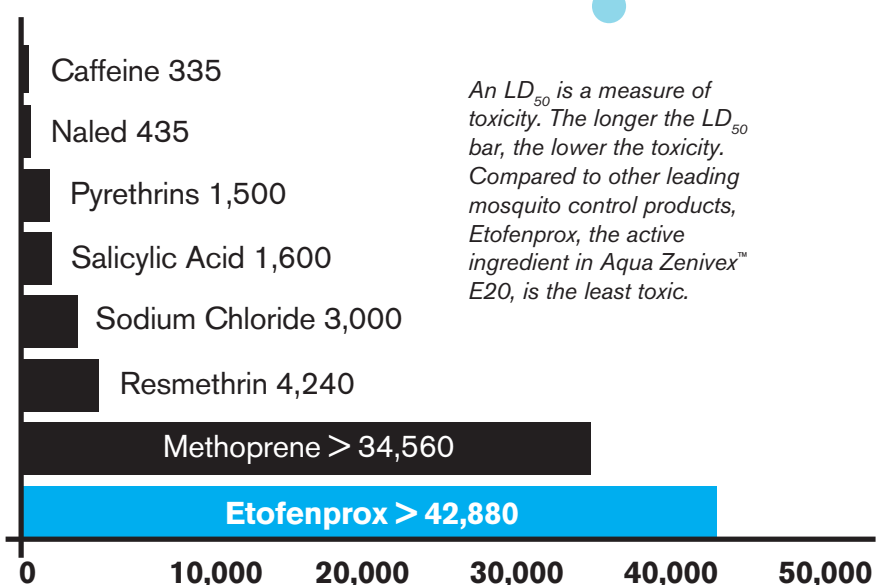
Caffeine 335

Naled 435

Pyrethrins 1,500

Salicylic Acid 1,600

Sodium Chloride 3,000

Resmethrin 4,240

Methoprene > 34,560

Etofenprox > 42,880

An $LD_{50}$ is a measure of toxicity. The longer the $LD_{50}$ bar, the lower the toxicity. Compared to other leading mosquito control products, Etofenprox, the active ingredient in Aqua Zenivex™ E20, is the least toxic.

0 10,000 20,000 30,000 40,000 50,000